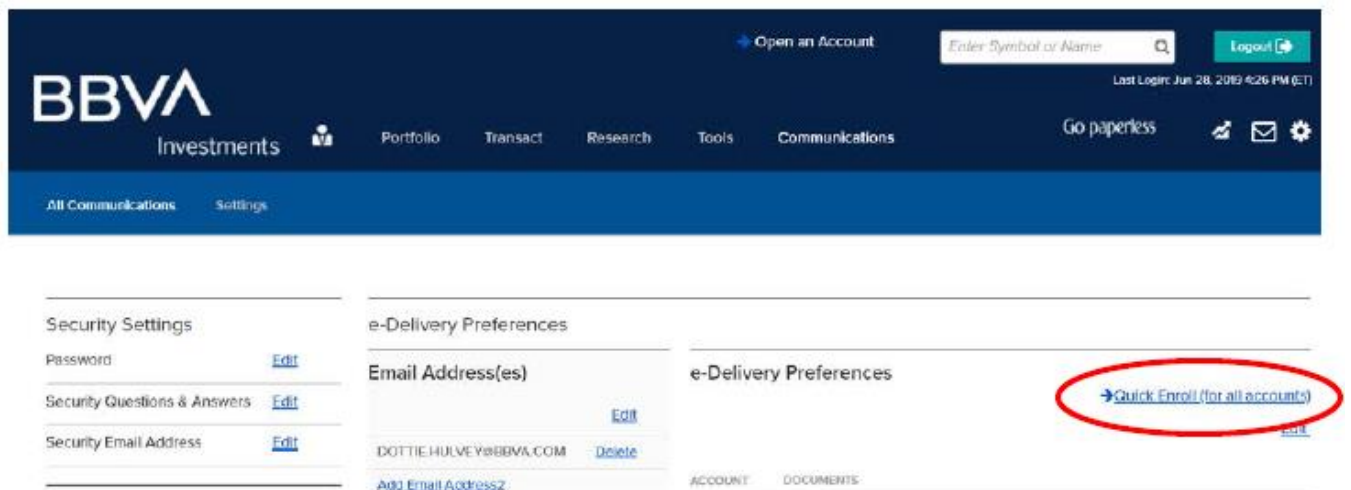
Open an Account

Enter Symbol or Name

Logout

Last Login: Jun 28, 2019 4:26 PM (ET)

BBVA

Investments

Portfolio

Transact

Research

Tools

Communications

Go paperless

All Communications

Settings

Security Settings

Password Edit

Security Questions & Answers Edit

Security Email Address Edit

e-Delivery Preferences

Email Address(es)

Edit

DOTTIE.HULVEY@BBVA.COM Delete

Add Email Address2

e-Delivery Preferences

Quick Enroll (for all accounts)

Edit

ACCOUNT

DOCUMENTS